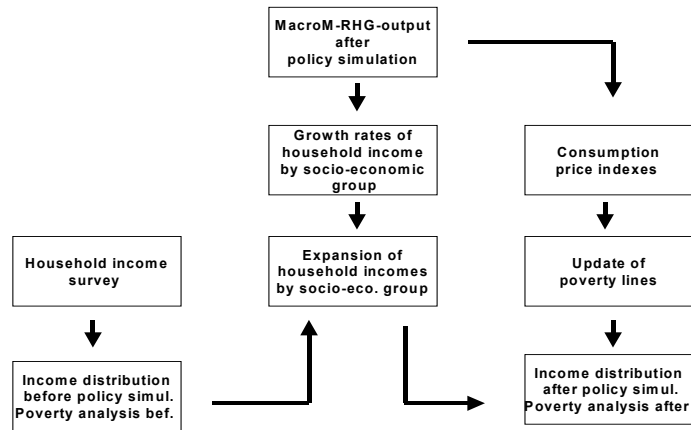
MacroM-RHG-output after policy simulation

Growth rates of household income by socio-economic group

Consumption price indexes

Household income survey

Expansion of household incomes by socio-eco. group

Update of poverty lines

Income distribution before policy simul. Poverty analysis bef.

Income distribution after policy simul. Poverty analysis after